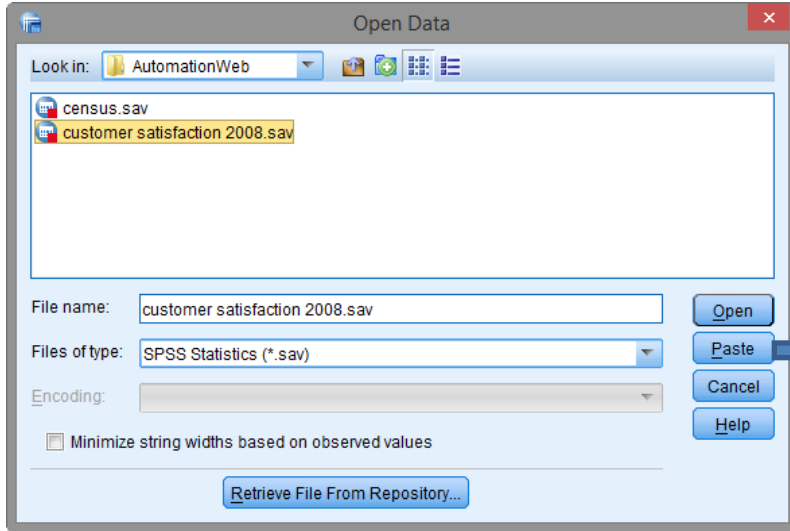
Open Data

Look in: AutomationWeb

census.sav
customer satisfaction 2008.sav

File name: customer satisfaction 2008.sav

Files of type: SPSS Statistics (*.sav)

Encoding:

Minimize string widths based on observed values

Retrieve File From Repository...

Open
Paste
Cancel
Help